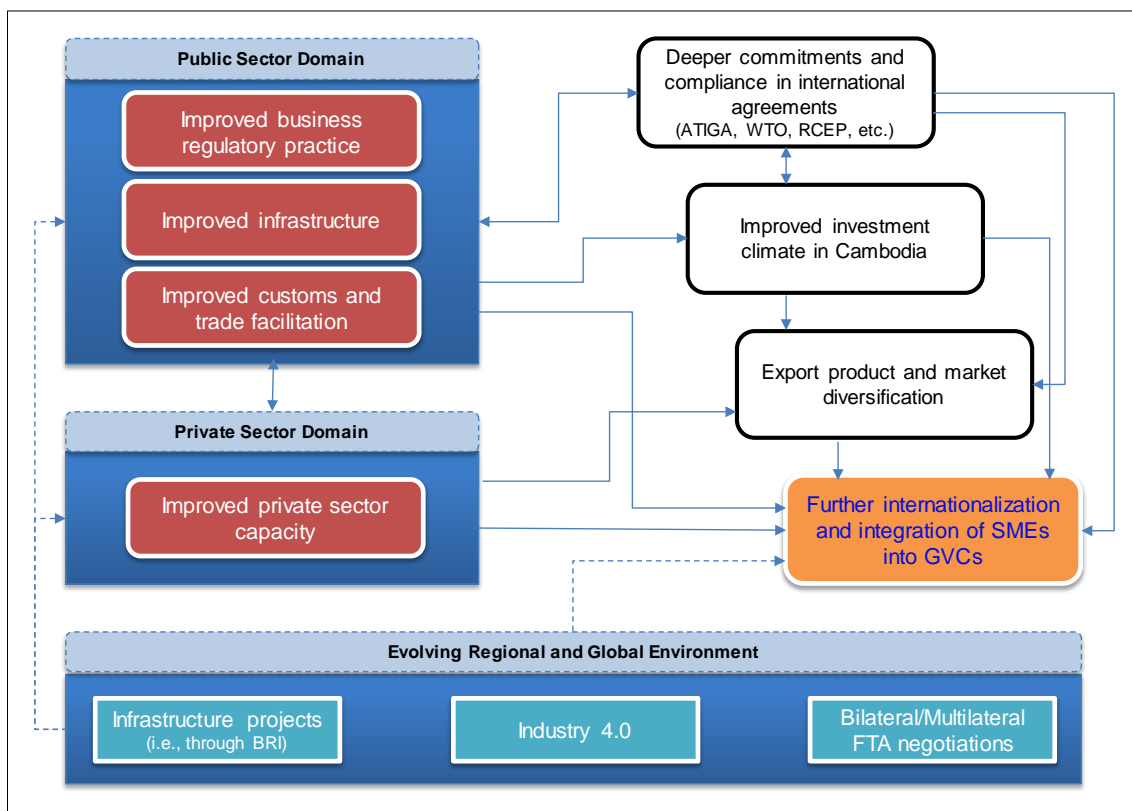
Public Sector Domain

Improved business regulatory practice

Improved infrastructure

Improved customs and trade facilitation

Deeper commitments and compliance in international agreements (ATIGA, WTO, RCEP, etc.)

Improved investment climate in Cambodia

Export product and market diversification

Private Sector Domain

Improved private sector capacity

Further internationalization and integration of SMEs into GVCs

Evolving Regional and Global Environment

Infrastructure projects (i.e., through BRI)

Industry 4.0

Bilateral/Multilateral FTA negotiations